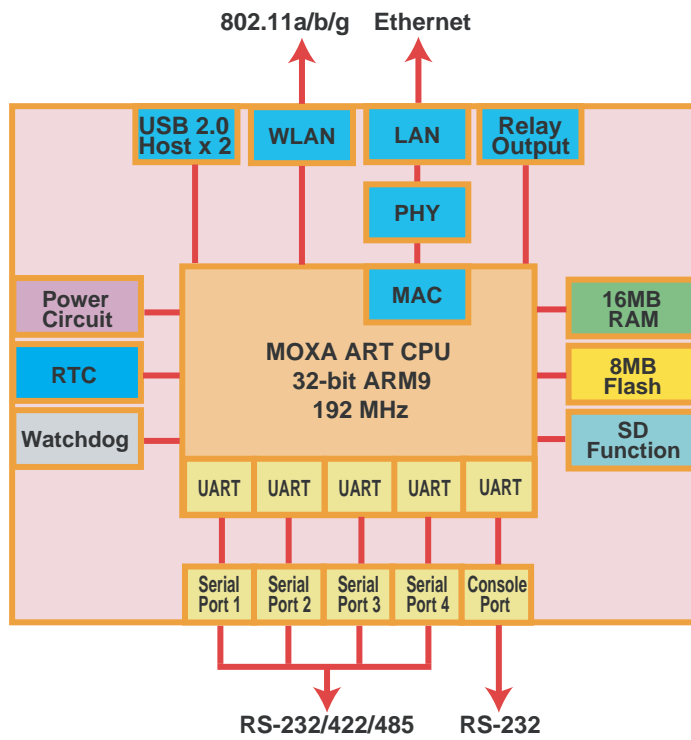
802.11a/b/g

Ethernet

USB 2.0 Host x 2

WLAN

LAN

Relay Output

PHY

MAC

Power Circuit

RTC

Watchdog

MOXA ART CPU
32-bit ARM9
192 MHz

16MB RAM

8MB Flash

SD Function

UART

UART

UART

UART

UART

Serial Port 1

Serial Port 2

Serial Port 3

Serial Port 4

Console Port

RS-232/422/485

RS-232